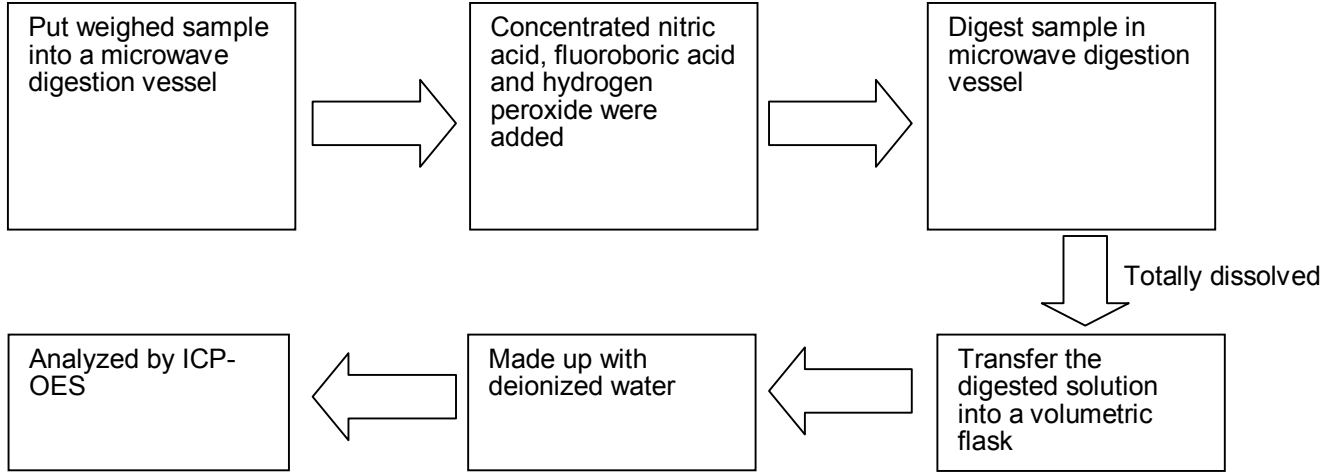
Put weighed sample into a microwave digestion vessel

Concentrated nitric acid, fluoroboric acid and hydrogen peroxide were added

Digest sample in microwave digestion vessel

Totally dissolved

Transfer the digested solution into a volumetric flask

Made up with deionized water

Analyzed by ICP-OES